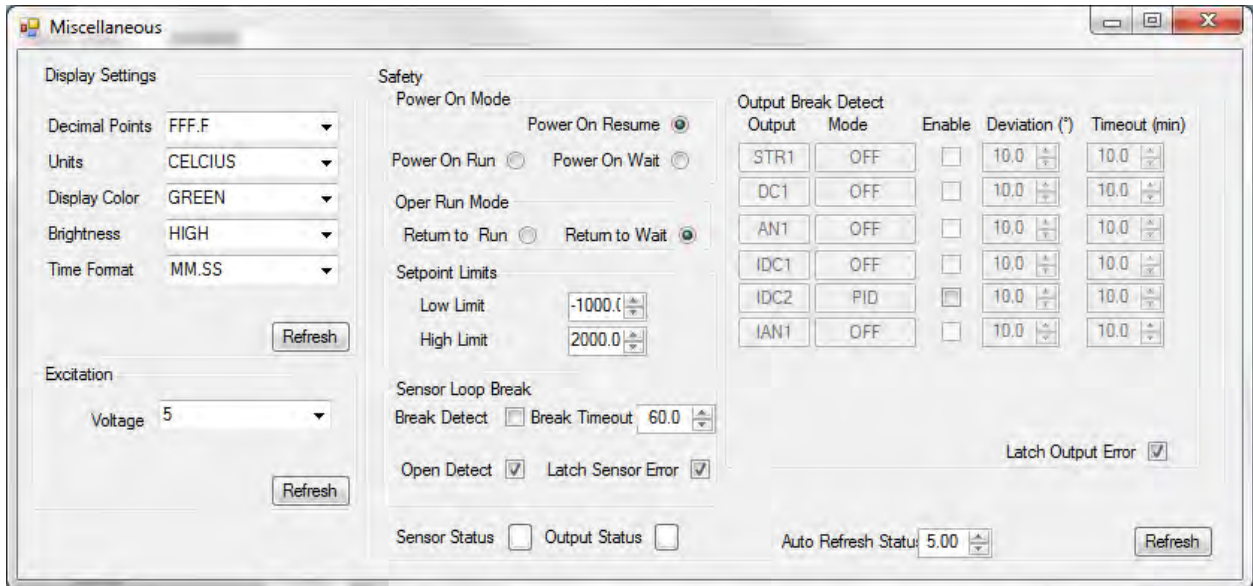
Miscellaneous

Display Settings

Decimal Points FFF.F
Units CELCIUS
Display Color GREEN
Brightness HIGH
Time Format MM.SS

Refresh

Excitation

Voltage 5

Refresh

Safety

Power On Mode
Power On Resume
Power On Run Power On Wait

Oper Run Mode
Return to Run Return to Wait

Setpoint Limits
Low Limit -1000.(
High Limit 2000.0

Sensor Loop Break
Break Detect Break Timeout 60.0
Open Detect Latch Sensor Error

Sensor Status Output Status

Output Break Detect

| Output | Mode | Enable | Deviation (°) | Timeout (min) |
|---|---|---|---|---|
| STR1 | OFF | | 10.0 | 10.0 |
| DC1 | OFF | | 10.0 | 10.0 |
| AN1 | OFF | | 10.0 | 10.0 |
| IDC1 | OFF | | 10.0 | 10.0 |
| IDC2 | PID | | 10.0 | 10.0 |
| IAN1 | OFF | | 10.0 | 10.0 |

Latch Output Error

Auto Refresh Statu 5.00

Refresh